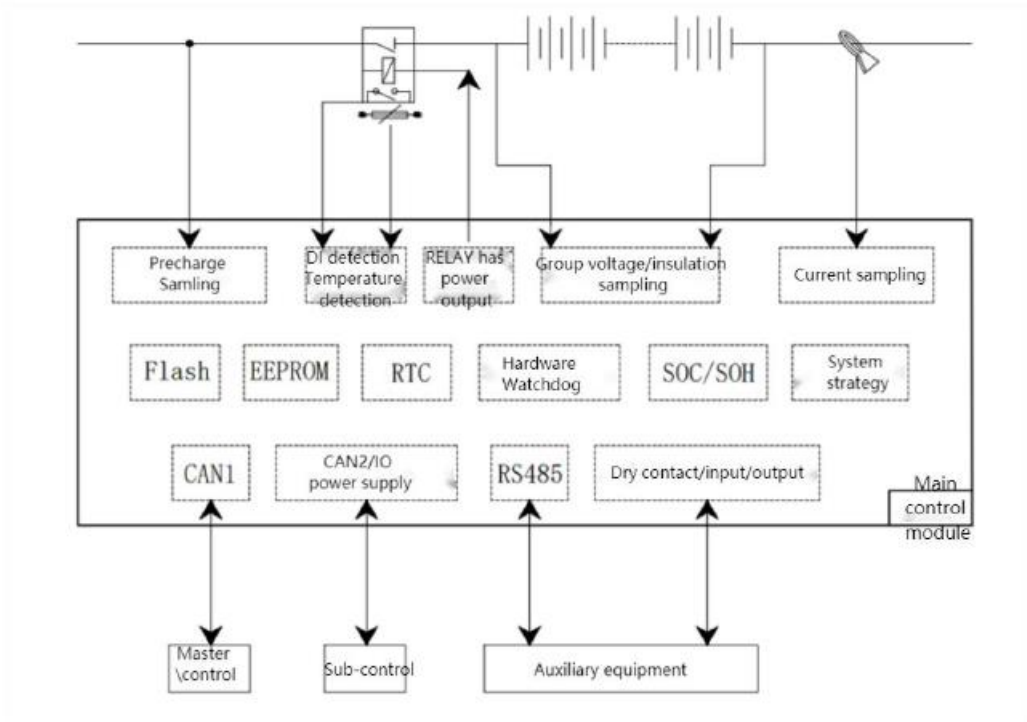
Precharge Samling

DI detection Temperature detection

RELAY has power output

Group voltage/insulation sampling

Current sampling

Flash

EEPROM

RTC

Hardware Watchdog

SOC/SOH

System strategy

CAN1

CAN2/IO power supply

RS485

Dry contact/input/output

Main control module

Master \control

Sub-control

Auxiliary equipment